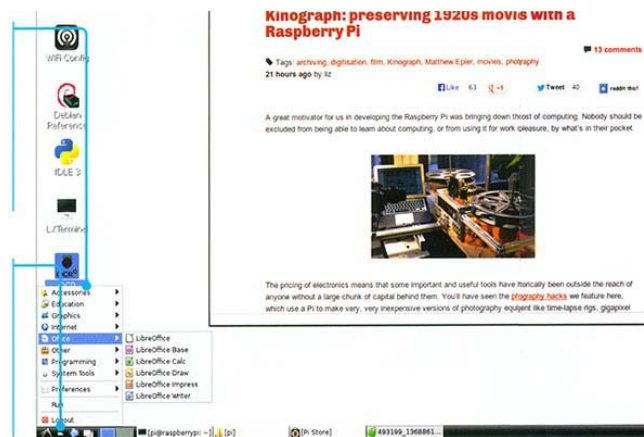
WiFi Config

Debian Reference

IDLE 3

LXTerminal

Kinograph: preserving 1920s movis with a Raspberry Pi

13 comments

Tags: archiving, digitisation, film, Kinograph, Matthew Epler, movies, photgraphy

21 hours ago by liz

Like 63 +1 Tweet 40 reddit this!

A great motivator for us in developing the Raspberry Pi was bringing down thcost of computing. Nobody should be excluded from being able to learn about computing, or from using it for work pleasure, by what's in their pocket.

The pricing of electronics means that some important and useful tools have itorically been outside the reach of anyone without a large chunk of capital behind them. You'll have seen the photgraphy hacks we feature here, which use a Pi to make very, very inexpensive versions of photography equipmt like time-lapse rigs, gigapixel

Accessories
Education
Graphics
Internet
Office
Other
Programming
System Tools
Preferences
Run
Logout

LibreOffice
LibreOffice Base
LibreOffice Calc
LibreOffice Draw
LibreOffice Impress
LibreOffice Writer

[pi@raspberrypi: ~] [pi] [Pi Store] 493199_1368861...